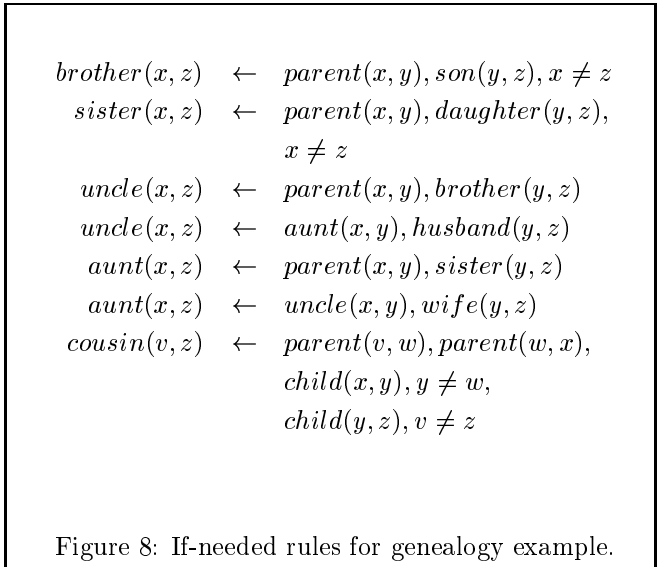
$brother(x, z) \leftarrow parent(x, y), son(y, z), x \neq z$

$sister(x, z) \leftarrow parent(x, y), daughter(y, z), x \neq z$

$uncle(x, z) \leftarrow parent(x, y), brother(y, z)$

$uncle(x, z) \leftarrow aunt(x, y), husband(y, z)$

$aunt(x, z) \leftarrow parent(x, y), sister(y, z)$

$aunt(x, z) \leftarrow uncle(x, y), wife(y, z)$

$cousin(v, z) \leftarrow parent(v, w), parent(w, x), child(x, y), y \neq w, child(y, z), v \neq z$

Figure 8: If-needed rules for genealogy example.